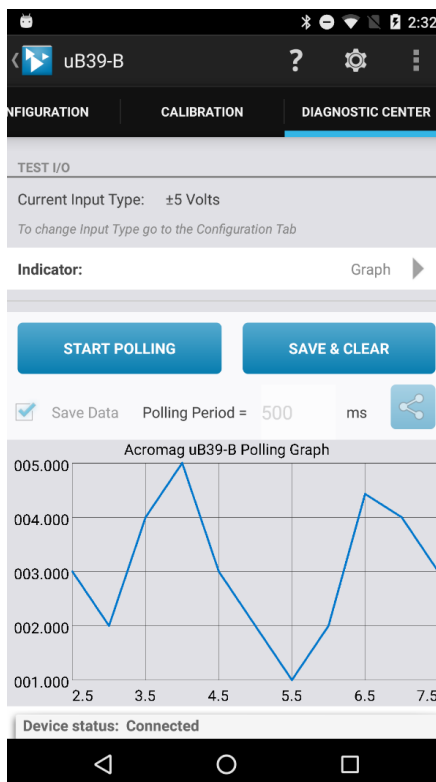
2:32

uB39-B

?

NFIGURATION

CALIBRATION

DIAGNOSTIC CENTER

TEST I/O

Current Input Type: ±5 Volts

To change Input Type go to the Configuration Tab

Indicator:

Graph

START POLLING

SAVE & CLEAR

Save Data

Polling Period = 500 ms

Acromag uB39-B Polling Graph

005.000
004.000
003.000
002.000
001.000

2.5 3.5 4.5 5.5 6.5 7.5

Device status: Connected